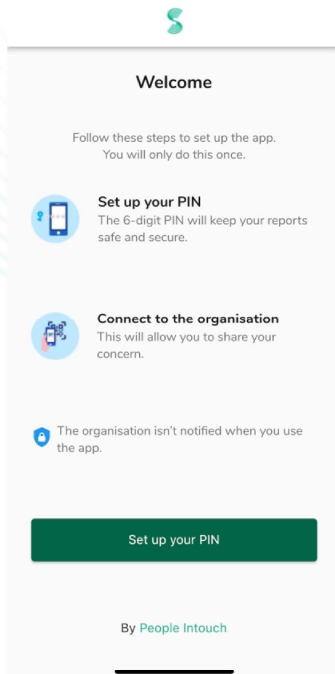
Welcome

Follow these steps to set up the app. You will only do this once.

Set up your PIN
The 6-digit PIN will keep your reports safe and secure.

Connect to the organisation
This will allow you to share your concern.

The organisation isn't notified when you use the app.

Set up your PIN

By People Intouch